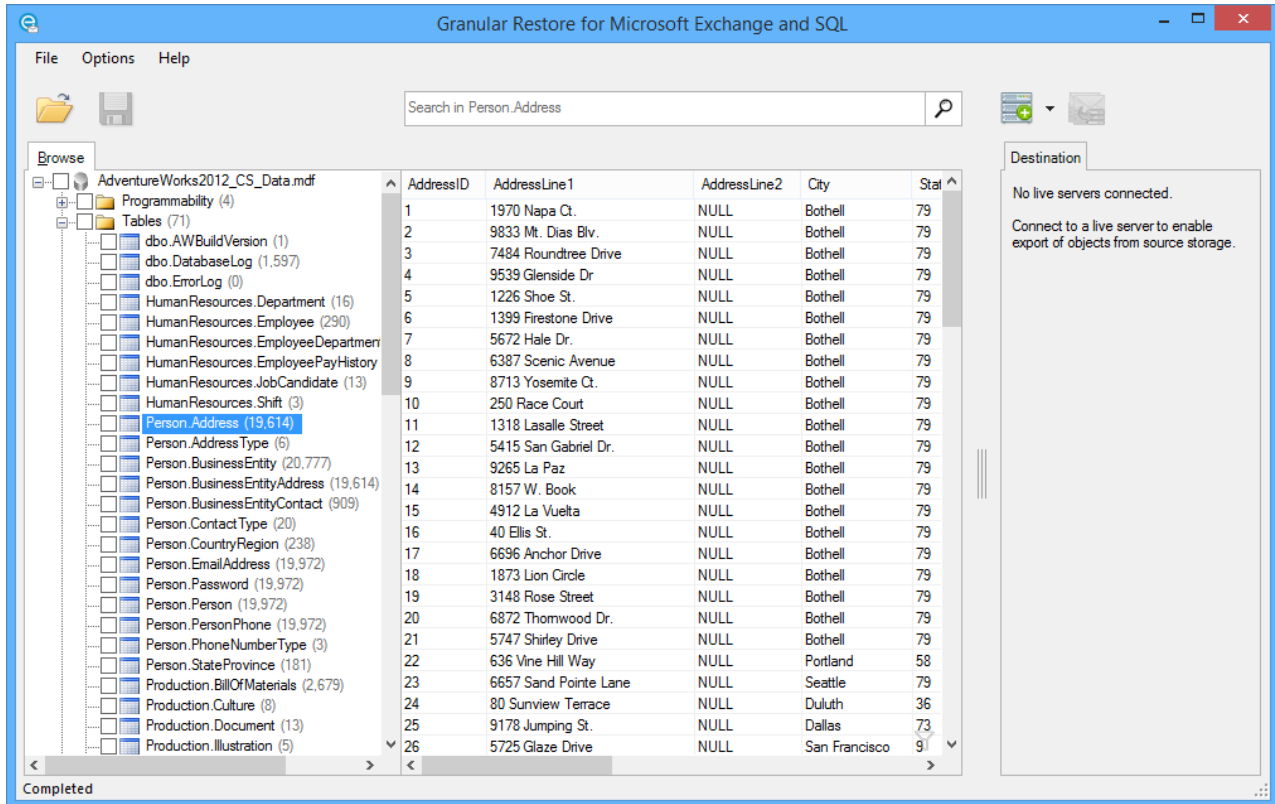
Granular Restore for Microsoft Exchange and SQL

File Options Help

Search in Person.Address

Browse

AdventureWorks2012_CS_Data.mdf
Programmability (4)
Tables (71)
dbo.AWBuildVersion (1)
dbo.DatabaseLog (1,597)
dbo.ErrorLog (0)
HumanResources.Department (16)
HumanResources.Employee (290)
HumanResources.EmployeeDepartment
HumanResources.EmployeePayHistory
HumanResources.JobCandidate (13)
HumanResources.Shift (3)
Person.Address (19,614)
Person.AddressType (6)
Person.BusinessEntity (20,777)
Person.BusinessEntityAddress (19,614)
Person.BusinessEntityContact (909)
Person.ContactType (20)
Person.CountryRegion (238)
Person.EmailAddress (19,972)
Person.Password (19,972)
Person.Person (19,972)
Person.PersonPhone (19,972)
Person.PhoneNumberType (3)
Person.StateProvince (181)
Production.BillOfMaterials (2,679)
Production.Culture (8)
Production.Document (13)
Production.Illustration (5)

| AddressID | AddressLine1 | AddressLine2 | City | Stat |
|---|---|---|---|---|
| 1 | 1970 Napa Ct. | NULL | Bothell | 79 |
| 2 | 9833 Mt. Dias Blv. | NULL | Bothell | 79 |
| 3 | 7484 Roundtree Drive | NULL | Bothell | 79 |
| 4 | 9539 Glenside Dr | NULL | Bothell | 79 |
| 5 | 1226 Shoe St. | NULL | Bothell | 79 |
| 6 | 1399 Firestone Drive | NULL | Bothell | 79 |
| 7 | 5672 Hale Dr. | NULL | Bothell | 79 |
| 8 | 6387 Scenic Avenue | NULL | Bothell | 79 |
| 9 | 8713 Yosemite Ct. | NULL | Bothell | 79 |
| 10 | 250 Race Court | NULL | Bothell | 79 |
| 11 | 1318 Lasalle Street | NULL | Bothell | 79 |
| 12 | 5415 San Gabriel Dr. | NULL | Bothell | 79 |
| 13 | 9265 La Paz | NULL | Bothell | 79 |
| 14 | 8157 W. Book | NULL | Bothell | 79 |
| 15 | 4912 La Vuelta | NULL | Bothell | 79 |
| 16 | 40 Ellis St. | NULL | Bothell | 79 |
| 17 | 6696 Anchor Drive | NULL | Bothell | 79 |
| 18 | 1873 Lion Circle | NULL | Bothell | 79 |
| 19 | 3148 Rose Street | NULL | Bothell | 79 |
| 20 | 6872 Thornwood Dr. | NULL | Bothell | 79 |
| 21 | 5747 Shirley Drive | NULL | Bothell | 79 |
| 22 | 636 Vine Hill Way | NULL | Portland | 58 |
| 23 | 6657 Sand Pointe Lane | NULL | Seattle | 79 |
| 24 | 80 Sunview Terrace | NULL | Duluth | 36 |
| 25 | 9178 Jumping St. | NULL | Dallas | 73 |
| 26 | 5725 Glaze Drive | NULL | San Francisco | 9 |

Destination

No live servers connected.

Connect to a live server to enable export of objects from source storage.

Completed